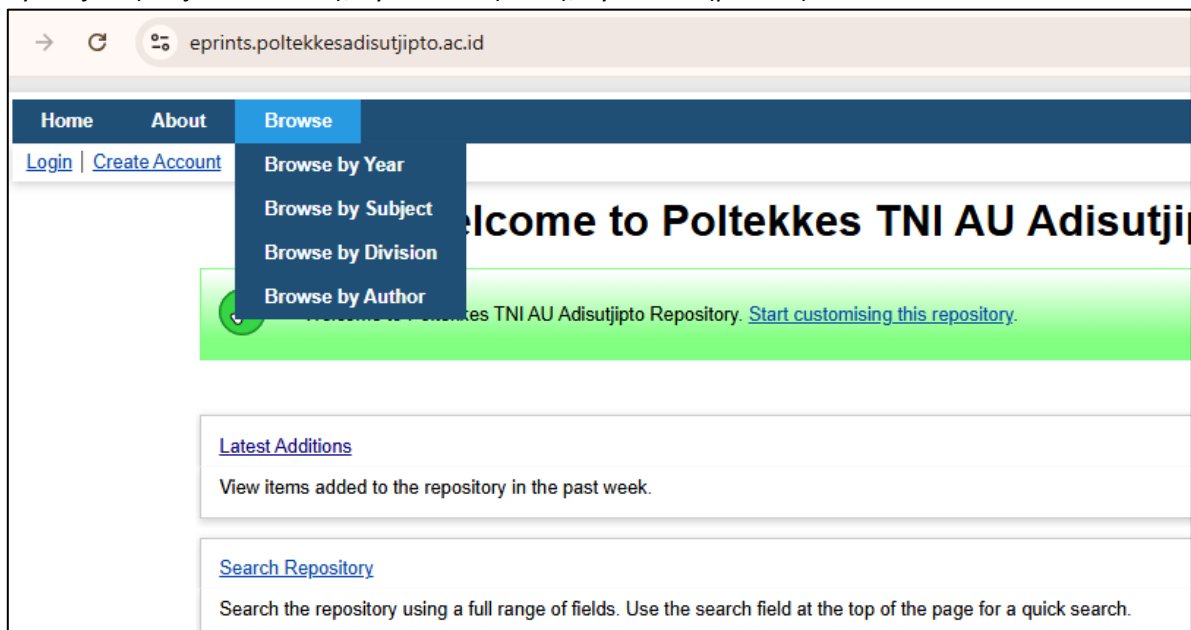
eprints.poltekkesadisutjipto.ac.id

Home About Browse

Browse by Year
Browse by Subject
Browse by Division
Browse by Author

Login | Create Account

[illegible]lcome to Poltekkes TNI AU Adisutji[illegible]

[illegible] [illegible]ekkes TNI AU Adisutjipto Repository. Start customising this repository.

Latest Additions

View items added to the repository in the past week.

Search Repository

Search the repository using a full range of fields. Use the search field at the top of the page for a quick search.